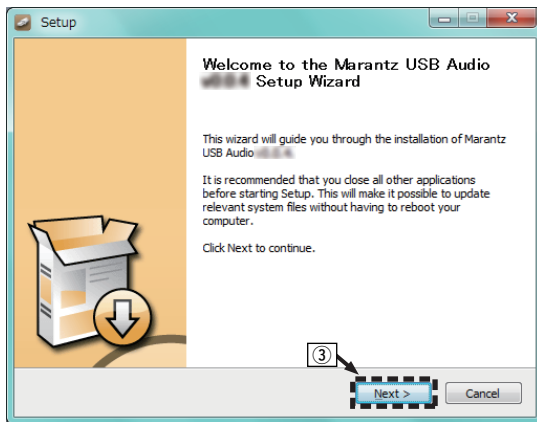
Setup

Welcome to the Marantz USB Audio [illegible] Setup Wizard

This wizard will guide you through the installation of Marantz USB Audio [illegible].

It is recommended that you close all other applications before starting Setup. This will make it possible to update relevant system files without having to reboot your computer.

Click Next to continue.

③

Next >

Cancel